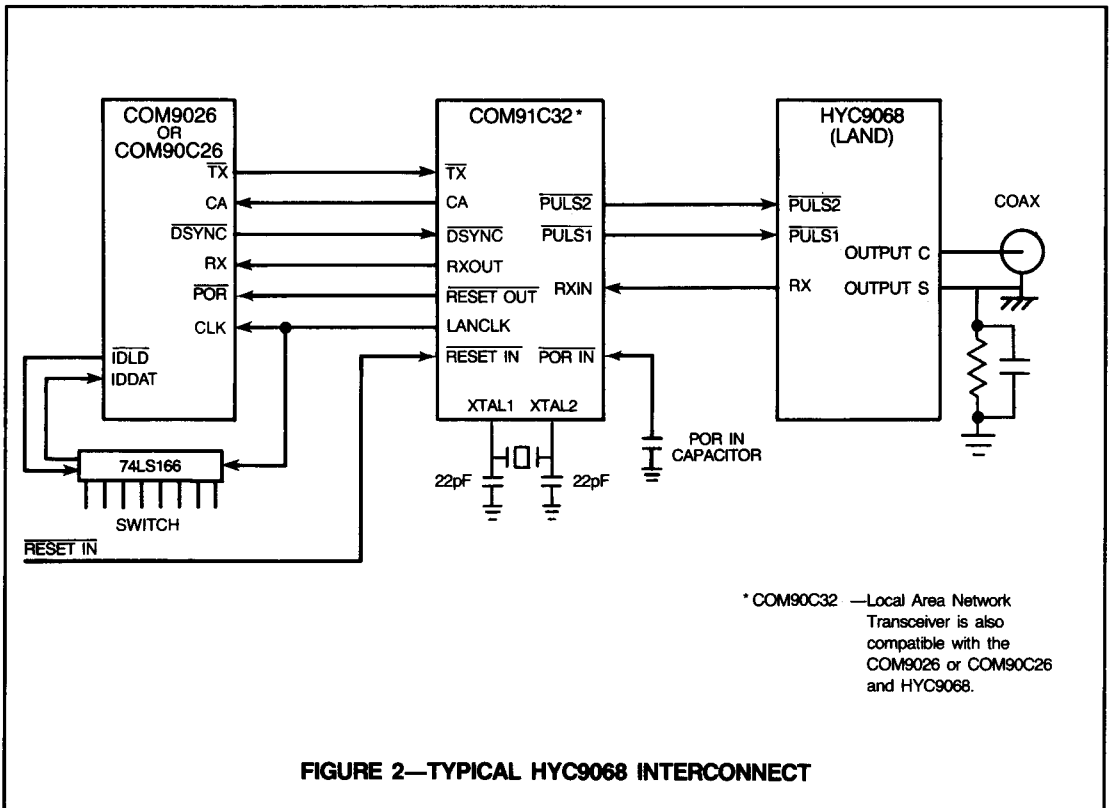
COM9026
OR
COM90C26

$\overline{TX}$

CA

$\overline{DSYNC}$

RX

$\overline{POR}$

CLK

$\overline{IDLD}$

IDDAT

74LS166

SWITCH

$\overline{RESET\ IN}$

COM91C32*

$\overline{TX}$

CA

$\overline{DSYNC}$

RXOUT

$\overline{RESET\ OUT}$

LANCLK

$\overline{RESET\ IN}$

$\overline{PULS2}$

$\overline{PULS1}$

RXIN

$\overline{POR\ IN}$

XTAL1

XTAL2

22pF

22pF

POR IN
CAPACITOR

HYC9068
(LAND)

$\overline{PULS2}$

$\overline{PULS1}$

RX

OUTPUT C

OUTPUT S

COAX

* COM90C32 —Local Area Network Transceiver is also compatible with the COM9026 or COM90C26 and HYC9068.

FIGURE 2—TYPICAL HYC9068 INTERCONNECT